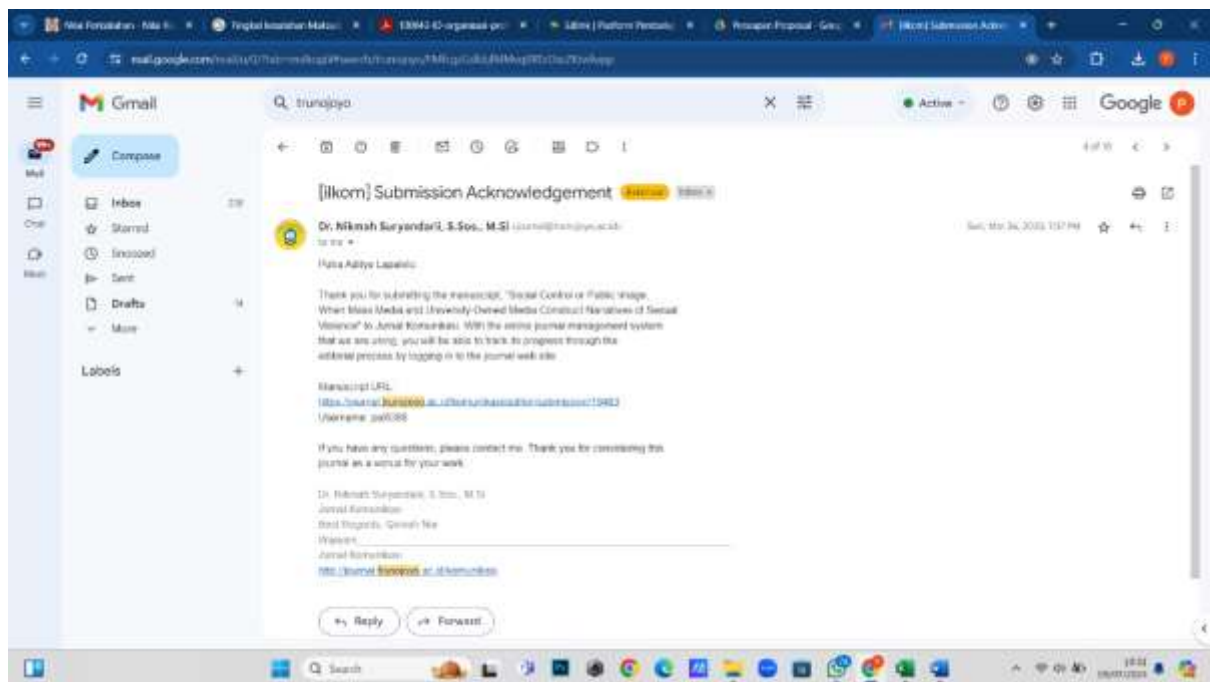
Gmail

trunojoyo

Active

Google

Compose

Inbox

Starred

Snoozed

Sent

Drafts

More

Labels

Mail

Chat

Meet

[ilkom] Submission Acknowledgement External Inbox

Dr. Nikmah Suryandari, S.Sos., M.Si

to me

Putra Aditya Lapalelo:

Thank you for submitting the manuscript, "Social Control or Public Image: When Mass Media and University-Owned Media Construct Narratives of Sexual Violence" to Jurnal Komunikasi. With the online journal management system that we are using, you will be able to track its progress through the editorial process by logging in to the journal web site:

Manuscript URL: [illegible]
Username: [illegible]

If you have any questions, please contact me. Thank you for considering this journal as a venue for your work.

Dr. Nikmah Suryandari, S.Sos., M.Si
Jurnal Komunikasi
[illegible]
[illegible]
Jurnal Komunikasi
http://journal.trunojoyo.ac.id/komunikasi

Reply

Forward

Search